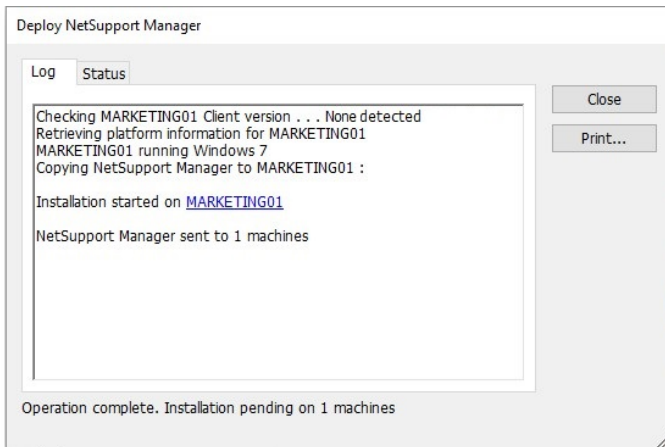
Deploy NetSupport Manager

Log
Status

Checking MARKETING01 Client version . . . None detected
Retrieving platform information for MARKETING01
MARKETING01 running Windows 7
Copying NetSupport Manager to MARKETING01 :

Installation started on MARKETING01

NetSupport Manager sent to 1 machines

Close
Print...

Operation complete. Installation pending on 1 machines